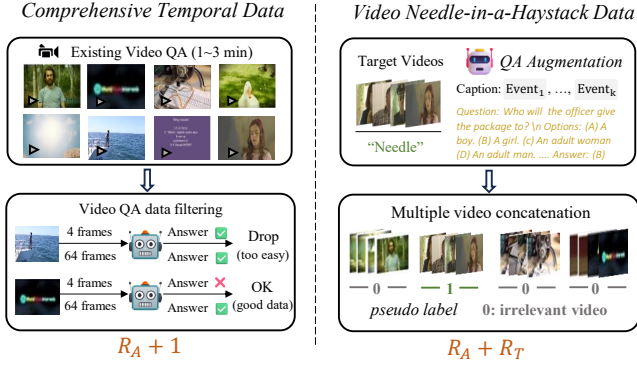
Comprehensive Temporal Data

Existing Video QA (1~3 min)

Video QA data filtering

4 frames
64 frames
Answer
Answer
Drop (too easy)

4 frames
64 frames
Answer
Answer
OK (good data)

$R_A + 1$

Video Needle-in-a-Haystack Data

Target Videos

"Needle"

QA Augmentation

Caption: $\text{Event}_1$, ..., $\text{Event}_k$

Question: Who will the officer give the package to? \n Options: (A) A boy. (B) A girl. (C) An adult woman (D) An adult man. .... Answer: (B)

Multiple video concatenation

0
1
0
0

pseudo label
0: irrelevant video

$R_A + R_T$